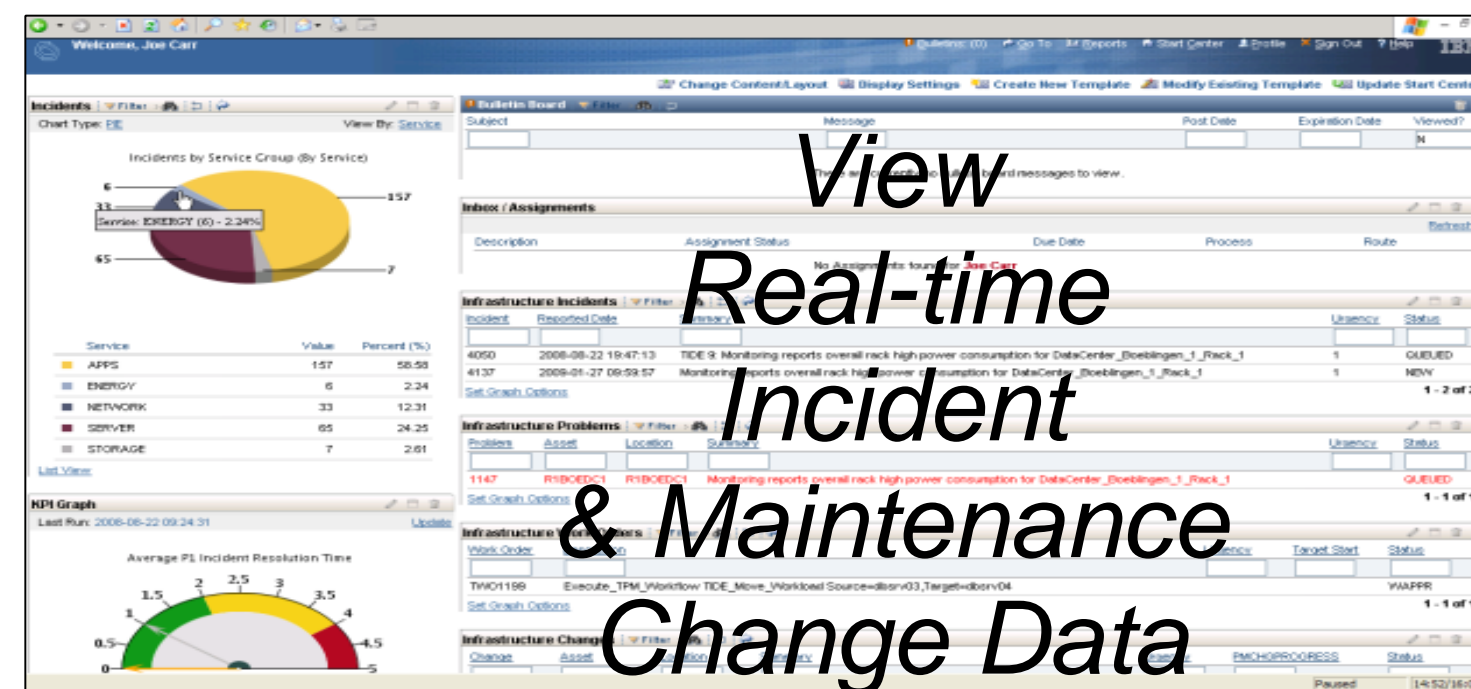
Welcome, Joe Carr

Bulletins: (0) Go To Reports Start Center Profile Sign Out Help IBM

Change Content/Layout Display Settings Create New Template Modify Existing Template Update Start Cente

Incidents | Filter

Chart Type: PIE View By: Service

Incidents by Service Group (By Service)

6
33
Service: ENERGY (6) - 2.24%
65
157
7

| Service | Value | Percent (%) |
|---|---|---|
| APPS | 157 | 58.58 |
| ENERGY | 6 | 2.24 |
| NETWORK | 33 | 12.31 |
| SERVER | 65 | 24.25 |
| STORAGE | 7 | 2.61 |

List View

KPI Graph

Last Run: 2008-08-22 09:24:31 Update

Average P1 Incident Resolution Time

0 0.5 1 1.5 2 2.5 3 3.5 4 4.5 5

Bulletin Board | Filter

Subject Message Post Date Expiration Date Viewed?

N

There are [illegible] board messages to view.

Inbox / Assignments

Refresh

Description Assignment Status Due Date Process Route

No Assignments found for Joe Carr

Infrastructure Incidents | Filter

| Incident | Reported Date | Summary | Urgency | Status |
|---|---|---|---|---|
| 4050 | 2008-08-22 19:47:13 | TIDE 9: Monitoring reports overall rack high power consumption for DataCenter_Boeblingen_1_Rack_1 | 1 | QUEUED |
| 4137 | 2008-01-27 09:59:57 | Monitoring reports overall rack high power consumption for DataCenter_Boeblingen_1_Rack_1 | 1 | NEW |

Set Graph Options 1 - 2 of 2

Infrastructure Problems | Filter

| Problem | Asset | Location | Summary | Urgency | Status |
|---|---|---|---|---|---|
| 1147 | R1BOEDC1 | R1BOEDC1 | Monitoring reports overall rack high power consumption for DataCenter_Boeblingen_1_Rack_1 | | QUEUED |

Set Graph Options 1 - 1 of 1

Infrastructure Work Orders

| Work Order | Description | Urgency | Target Start | Status |
|---|---|---|---|---|
| TWO1199 | Execute_TPM_Workflow TIDE_Move_Workload Source=dbsrv03,Target=dbsrv04 | | | WAPPR |

Set Graph Options 1 - 1 of 1

Infrastructure Changes | Filter

Change Asset Description Summary PMCHGPROGRESS Status

Paused 14:52/16:0

View
Real-time
Incident
& Maintenance
Change Data